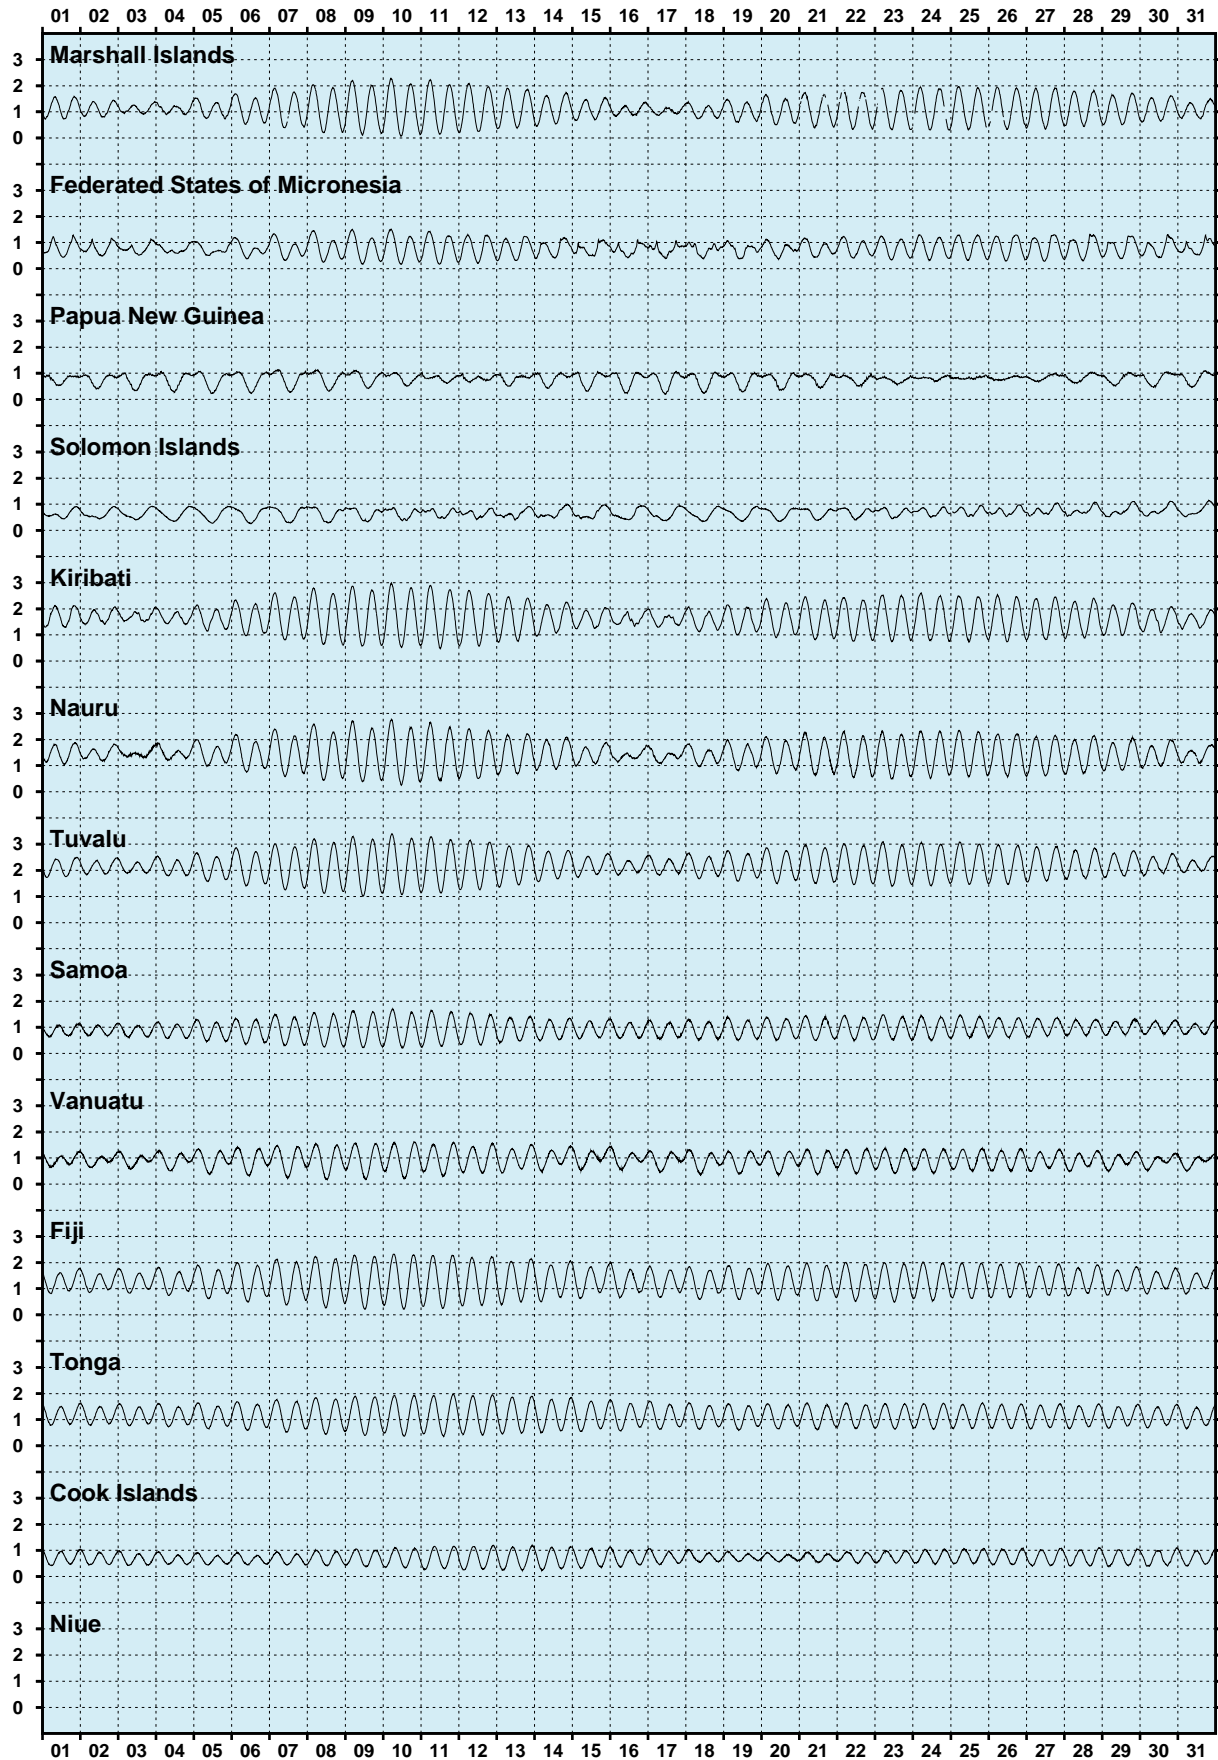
01 02 03 04 05 06 07 08 09 10 11 12 13 14 15 16 17 18 19 20 21 22 23 24 25 26 27 28 29 30 31

Marshall Islands
3
2
1
0

Federated States of Micronesia
3
2
1
0

Papua New Guinea
3
2
1
0

Solomon Islands
3
2
1
0

Kiribati
3
2
1
0

Nauru
3
2
1
0

Tuvalu
3
2
1
0

Samoa
3
2
1
0

Vanuatu
3
2
1
0

Fiji
3
2
1
0

Tonga
3
2
1
0

Cook Islands
3
2
1
0

Niue
3
2
1
0

01 02 03 04 05 06 07 08 09 10 11 12 13 14 15 16 17 18 19 20 21 22 23 24 25 26 27 28 29 30 31